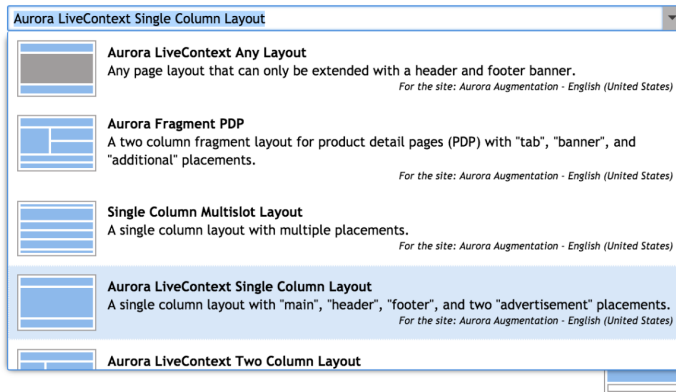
Aurora LiveContext Single Column Layout

Aurora LiveContext Any Layout
Any page layout that can only be extended with a header and footer banner.
For the site: Aurora Augmentation - English (United States)

Aurora Fragment PDP
A two column fragment layout for product detail pages (PDP) with "tab", "banner", and "additional" placements.
For the site: Aurora Augmentation - English (United States)

Single Column Multislot Layout
A single column layout with multiple placements.
For the site: Aurora Augmentation - English (United States)

Aurora LiveContext Single Column Layout
A single column layout with "main", "header", "footer", and two "advertisement" placements.
For the site: Aurora Augmentation - English (United States)

Aurora LiveContext Two Column Layout